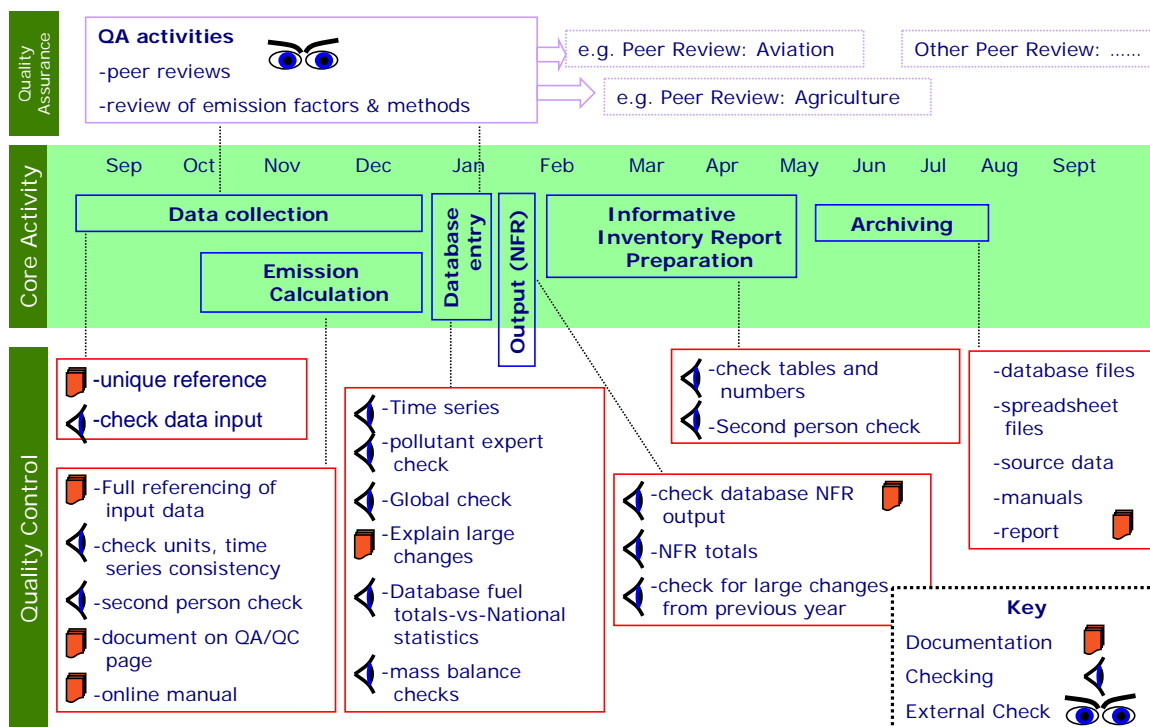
Quality Assurance

QA activities
-peer reviews
-review of emission factors & methods

e.g. Peer Review: Aviation

Other Peer Review: ......

e.g. Peer Review: Agriculture

Core Activity

Sep Oct Nov Dec Jan Feb Mar Apr May Jun Jul Aug Sept

Data collection

Emission Calculation

Database entry

Output (NFR)

Informative Inventory Report Preparation

Archiving

Quality Control

-unique reference
-check data input

-Full referencing of input data
-check units, time series consistency
-second person check
-document on QA/QC page
-online manual

-Time series
-pollutant expert check
-Global check
-Explain large changes
-Database fuel totals-vs-National statistics
-mass balance checks

-check tables and numbers
-Second person check

-check database NFR output
-NFR totals
-check for large changes from previous year

-database files
-spreadsheet files
-source data
-manuals
-report

Key
Documentation
Checking
External Check